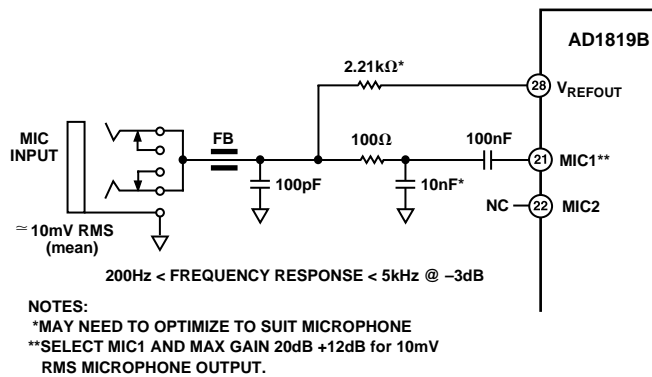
AD1819B

2.21k$\Omega$*

28 $V_{REFOUT}$

MIC INPUT

FB

100$\Omega$

100nF

21 MIC1**

100pF

10nF*

NC

22 MIC2

$\simeq$10mV RMS (mean)

200Hz < FREQUENCY RESPONSE < 5kHz @ –3dB

NOTES:
*MAY NEED TO OPTIMIZE TO SUIT MICROPHONE
**SELECT MIC1 AND MAX GAIN 20dB +12dB for 10mV RMS MICROPHONE OUTPUT.